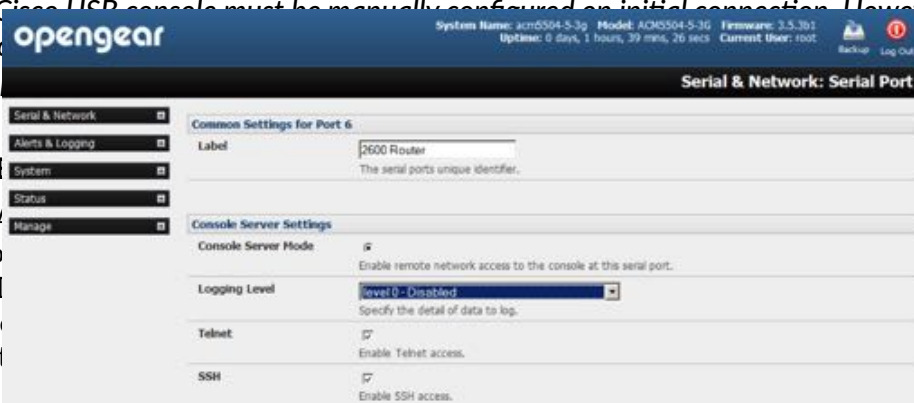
Cisco USB console must be manually configured on initial connection. Howe

opengear

System Name: acm5504-5-3g Model: ACM5504-5-3G Firmware: 3.5.3b1
Uptime: 0 days, 1 hours, 39 mins, 26 secs Current User: root

Backup Log Out

Serial & Network: Serial Port

Serial & Network
Alerts & Logging
System
Status
Manage

Common Settings for Port 6

Label
2600 Router
The serial ports unique identifier.

Console Server Settings

Console Server Mode
Enable remote network access to the console at this serial port.

Logging Level
level 0 - Disabled
Specify the detail of data to log.

Telnet
Enable Telnet access.

SSH
Enable SSH access.